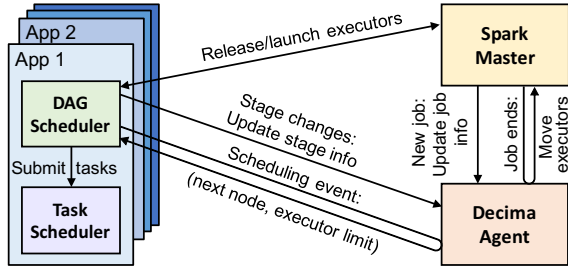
App 2
App 1
DAG Scheduler
Submit tasks
Task Scheduler
Release/launch executors
Stage changes: Update stage info
Scheduling event:
(next node, executor limit)
Spark Master
New job: Update job info
Job ends:
Move executors
Decima Agent